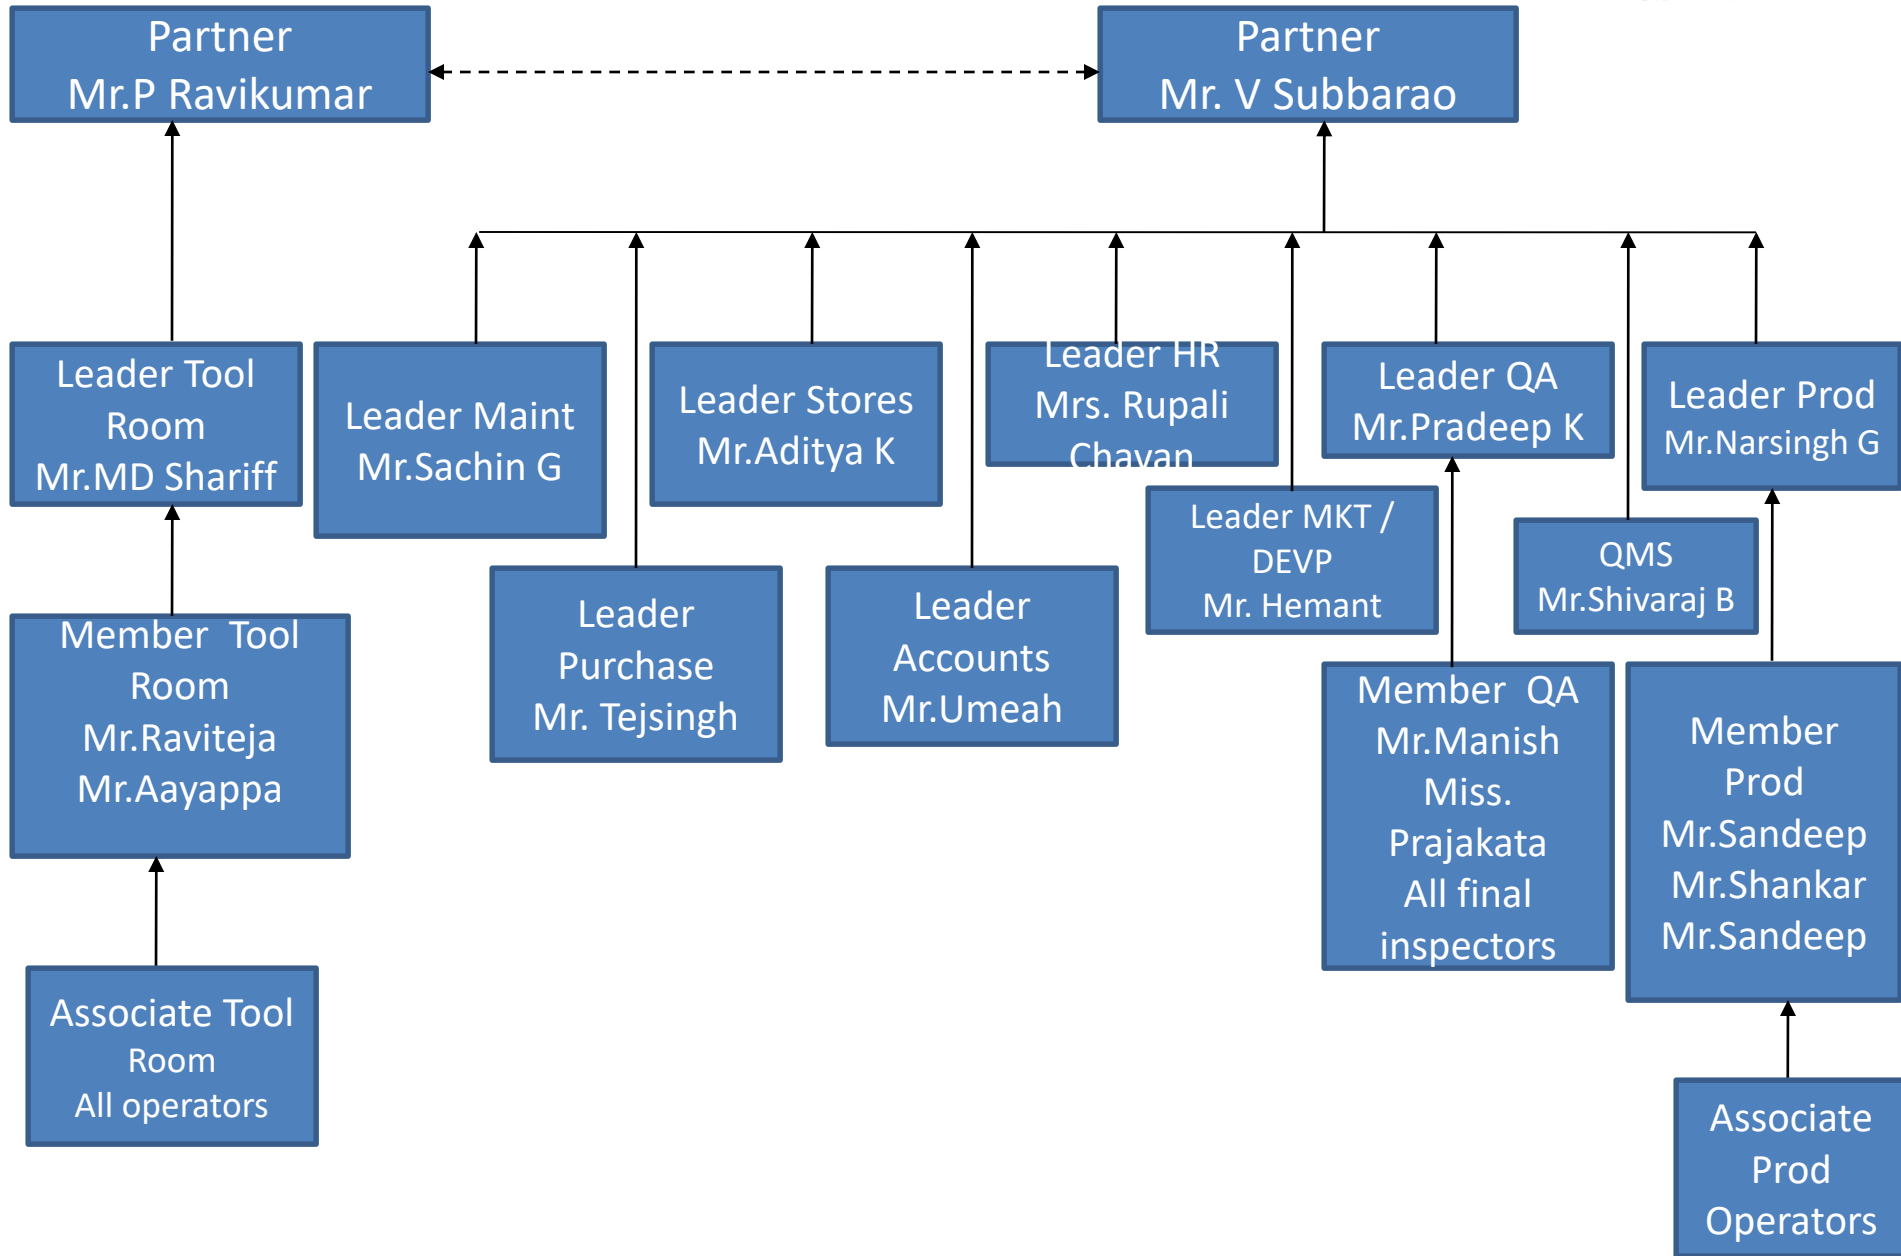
Partner
Mr.P Ravikumar

Partner
Mr. V Subbarao

Leader Tool Room
Mr.MD Shariff

Leader Maint
Mr.Sachin G

Leader Stores
Mr.Aditya K

Leader HR
Mrs. Rupali Chavan

Leader QA
Mr.Pradeep K

Leader Prod
Mr.Narsingh G

Leader MKT / DEVP
Mr. Hemant

QMS
Mr.Shivaraj B

Member Tool Room
Mr.Raviteja
Mr.Aayappa

Leader Purchase
Mr. Tejsingh

Leader Accounts
Mr.Umeah

Member QA
Mr.Manish
Miss. Prajakata
All final inspectors

Member Prod
Mr.Sandeep
Mr.Shankar
Mr.Sandeep

Associate Tool Room
All operators

Associate Prod Operators